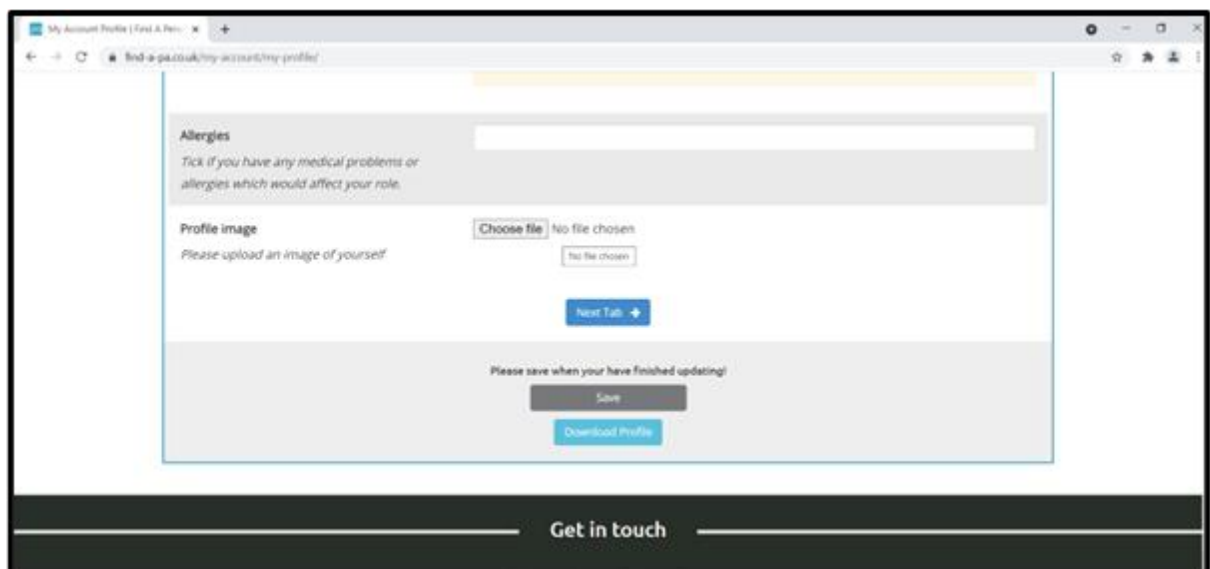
My Account Profile | Find A Pers ×

find-a-pa.co.uk/my-account/my-profile/

Allergies

Tick if you have any medical problems or allergies which would affect your role.

Profile image

Please upload an image of yourself

Choose file No file chosen

No file chosen

Next Tab

Please save when your have finished updating!

Save

Download Profile

Get in touch